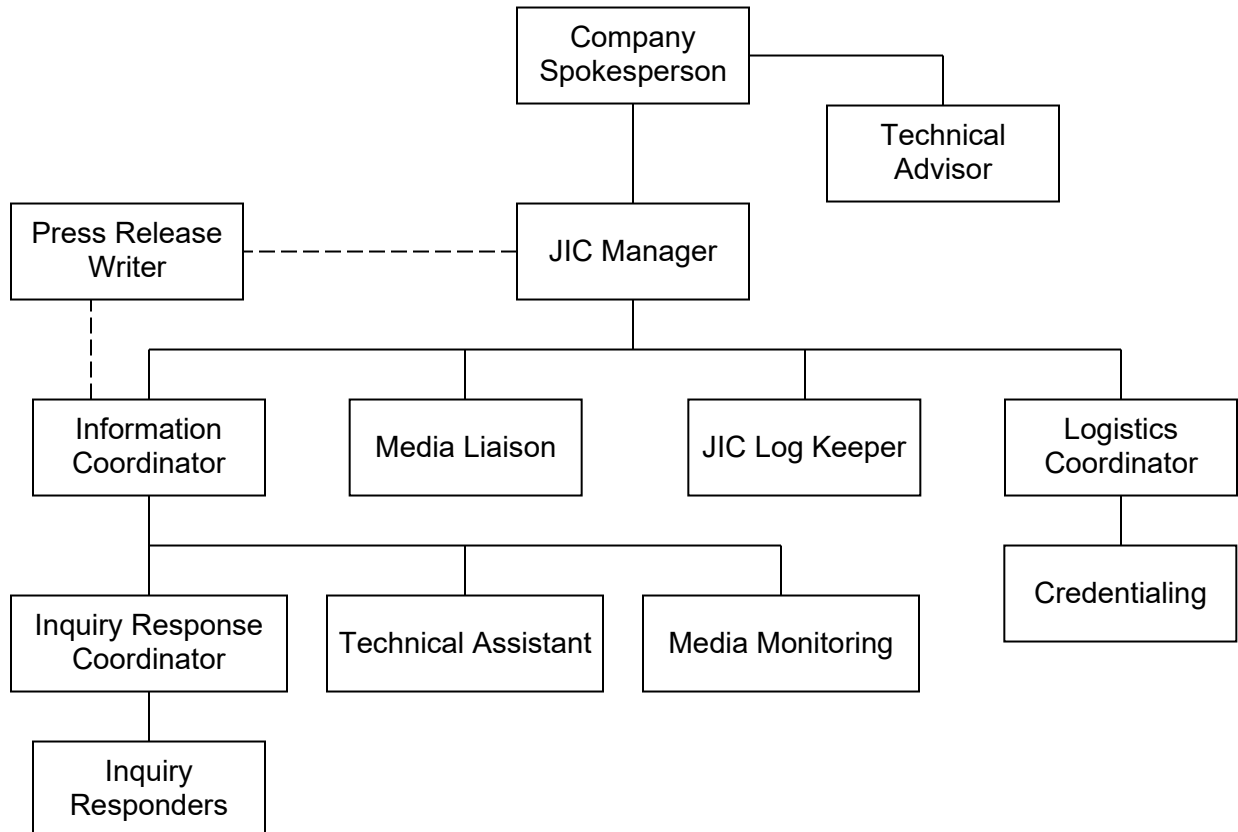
Company Spokesperson

Technical Advisor

Press Release Writer

JIC Manager

Information Coordinator

Media Liaison

JIC Log Keeper

Logistics Coordinator

Credentialing

Inquiry Response Coordinator

Technical Assistant

Media Monitoring

Inquiry Responders